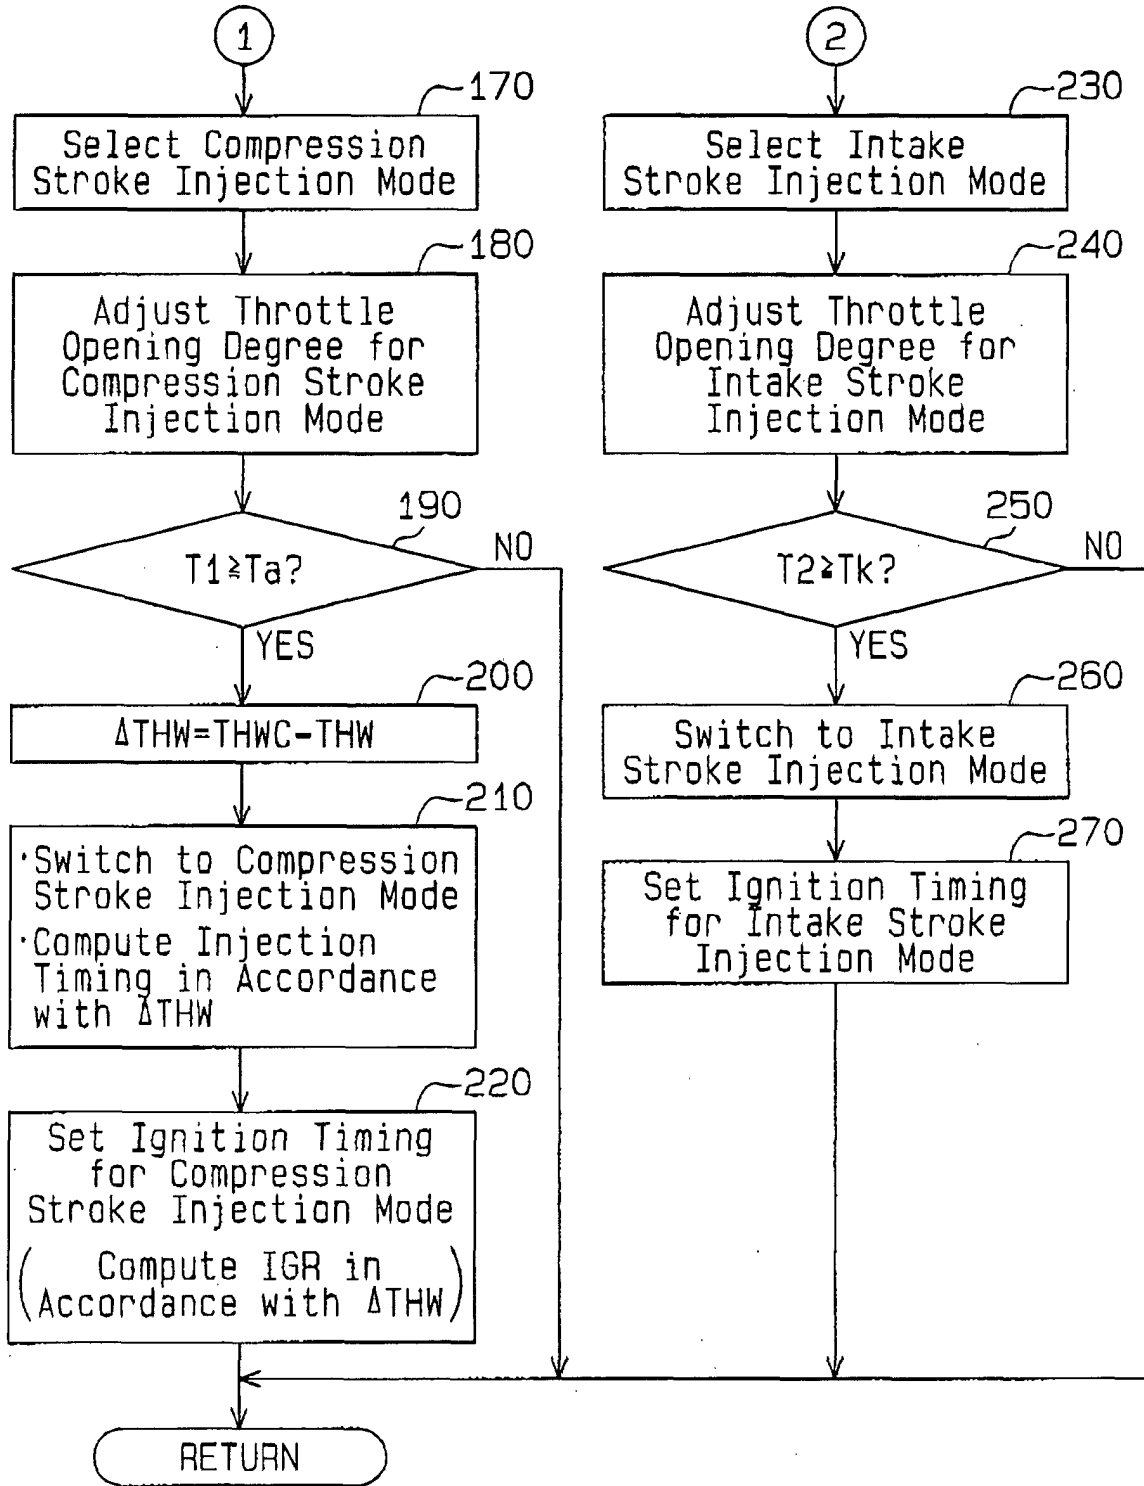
1

170

Select Compression Stroke Injection Mode

180

Adjust Throttle Opening Degree for Compression Stroke Injection Mode

190

$T1 \geqq Ta$?

NO

YES

200

$\Delta THW = THWC - THW$

210

·Switch to Compression Stroke Injection Mode
·Compute Injection Timing in Accordance with $\Delta THW$

220

Set Ignition Timing for Compression Stroke Injection Mode
(Compute IGR in Accordance with $\Delta THW$)

RETURN

2

230

Select Intake Stroke Injection Mode

240

Adjust Throttle Opening Degree for Intake Stroke Injection Mode

250

$T2 \geqq Tk$?

NO

YES

260

Switch to Intake Stroke Injection Mode

270

Set Ignition Timing for Intake Stroke Injection Mode